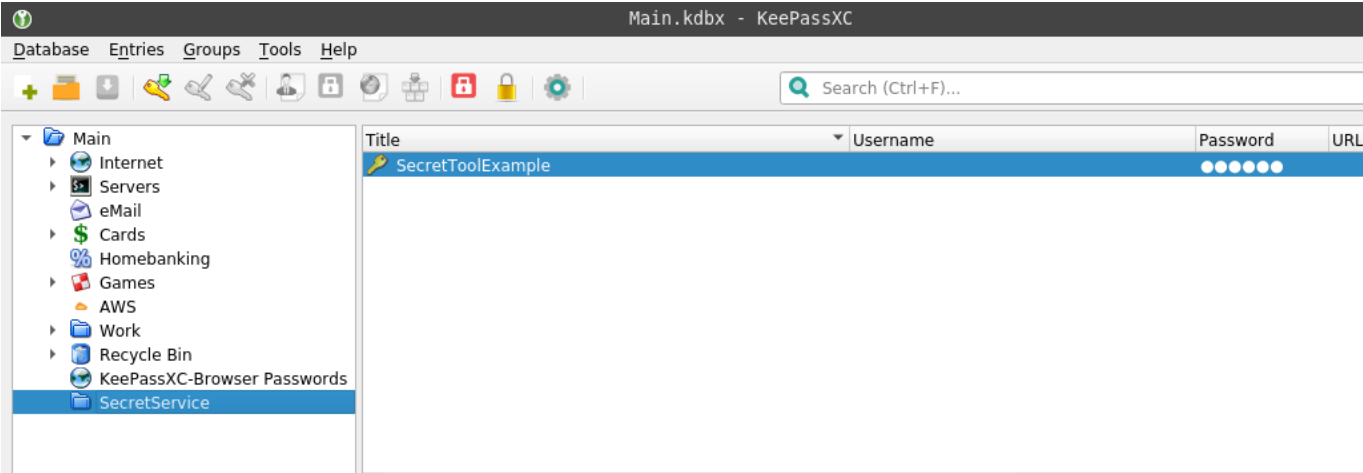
Main.kdbx - KeePassXC

Database Entries Groups Tools Help

Search (Ctrl+F)...

Main
Internet
Servers
eMail
Cards
Homebanking
Games
AWS
Work
Recycle Bin
KeePassXC-Browser Passwords
SecretService

| Title | Username | Password | URL |
|---|---|---|---|
| SecretToolExample | | ●●●●●● | |